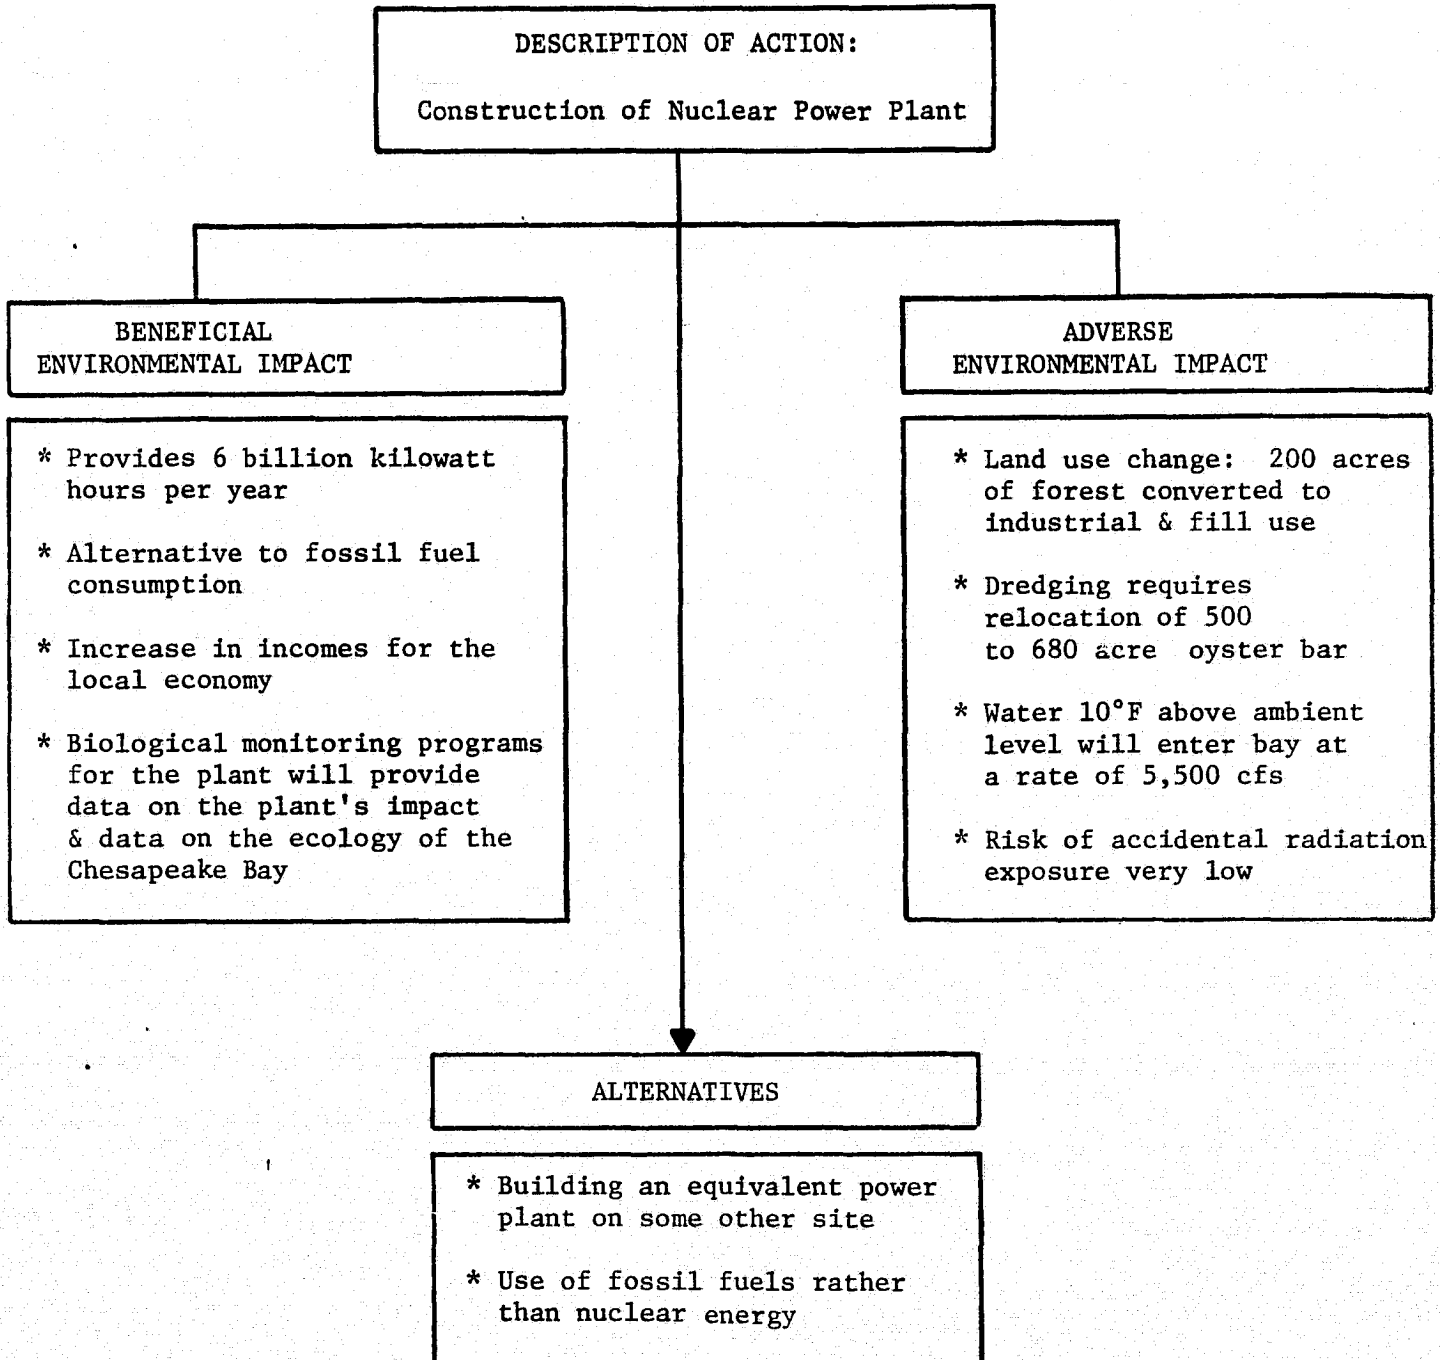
DESCRIPTION OF ACTION:

Construction of Nuclear Power Plant

BENEFICIAL ENVIRONMENTAL IMPACT

* Provides 6 billion kilowatt hours per year

* Alternative to fossil fuel consumption

* Increase in incomes for the local economy

* Biological monitoring programs for the plant will provide data on the plant's impact & data on the ecology of the Chesapeake Bay

ADVERSE ENVIRONMENTAL IMPACT

* Land use change: 200 acres of forest converted to industrial & fill use

* Dredging requires relocation of 500 to 680 acre oyster bar

* Water 10°F above ambient level will enter bay at a rate of 5,500 cfs

* Risk of accidental radiation exposure very low

ALTERNATIVES

* Building an equivalent power plant on some other site

* Use of fossil fuels rather than nuclear energy